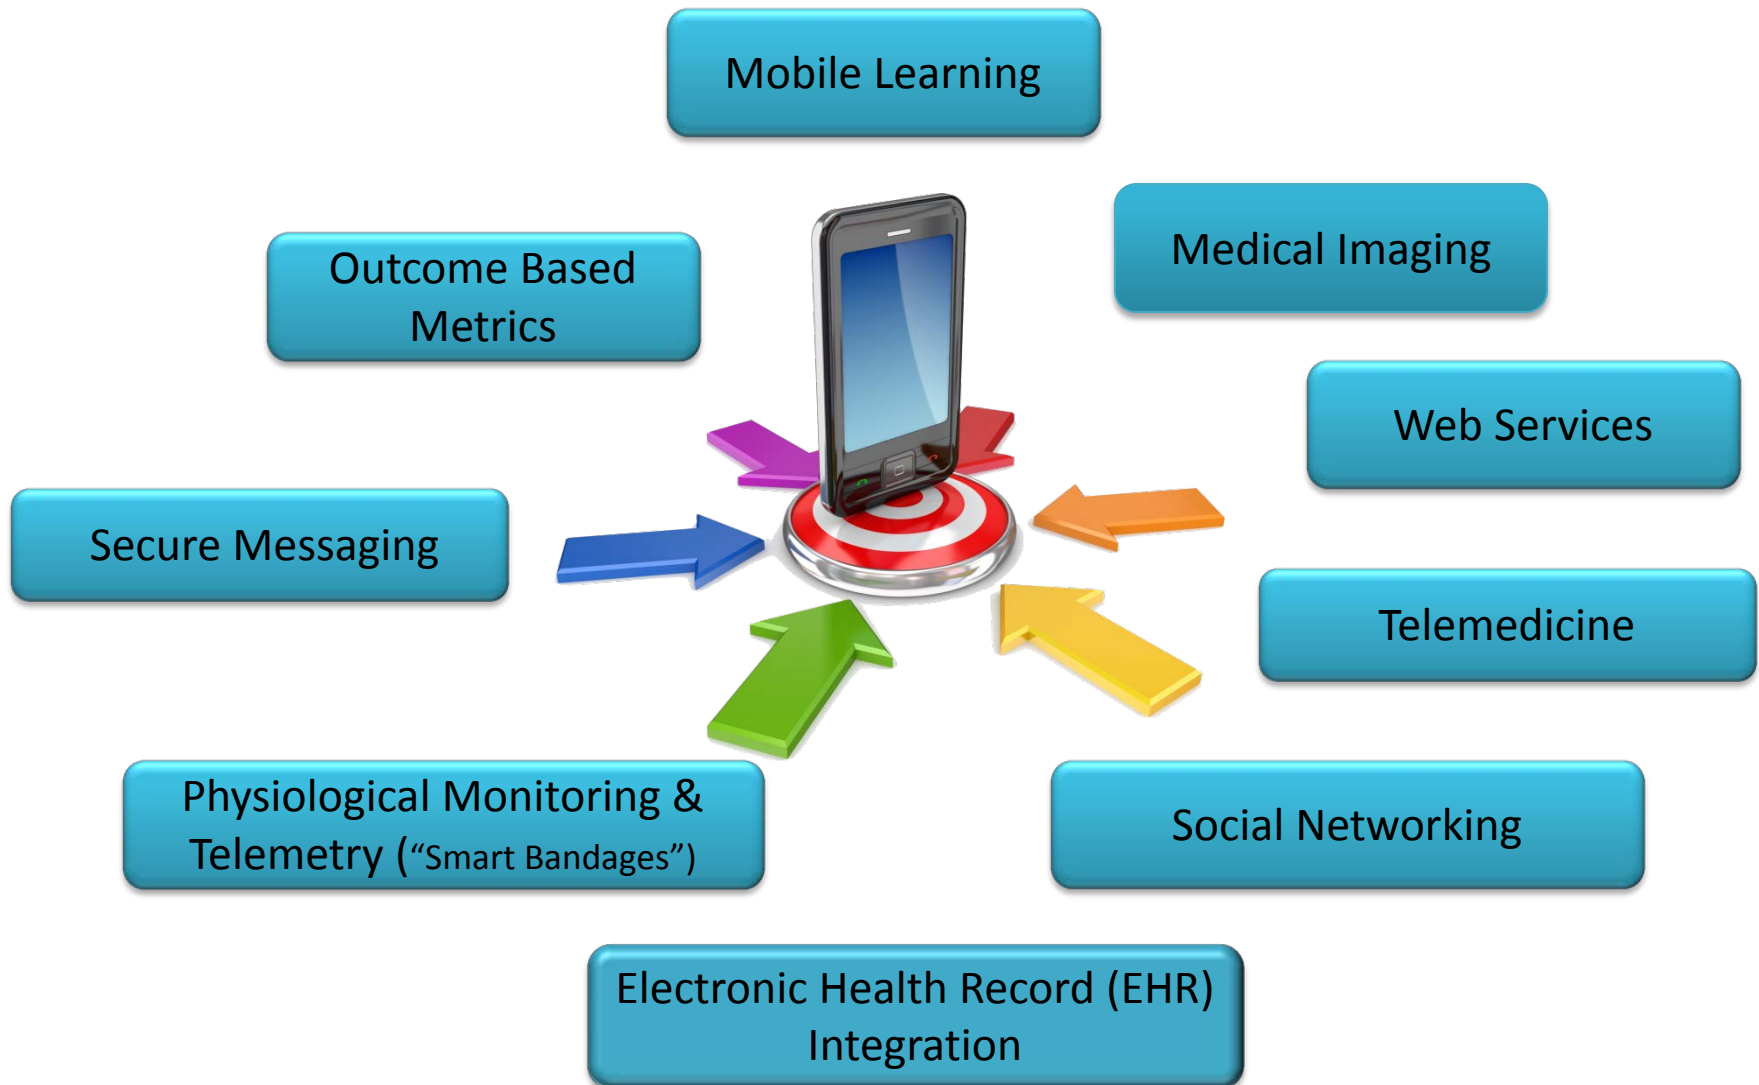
Mobile Learning

Outcome Based Metrics

Medical Imaging

Web Services

Secure Messaging

Telemedicine

Physiological Monitoring & Telemetry (“Smart Bandages”)

Social Networking

Electronic Health Record (EHR) Integration